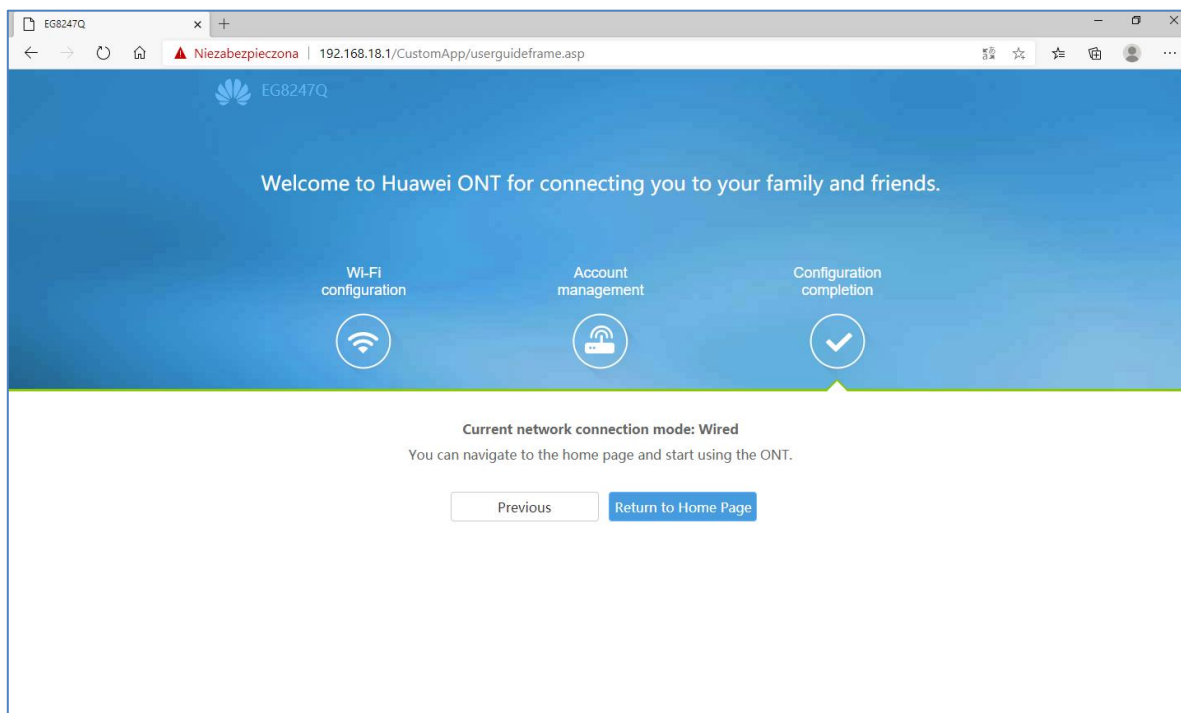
EG8247Q

Niezabezpieczona | 192.168.18.1/CustomApp/userguideframe.asp

EG8247Q

Welcome to Huawei ONT for connecting you to your family and friends.

Wi-Fi configuration

Account management

Configuration completion

Current network connection mode: Wired

You can navigate to the home page and start using the ONT.

Previous

Return to Home Page